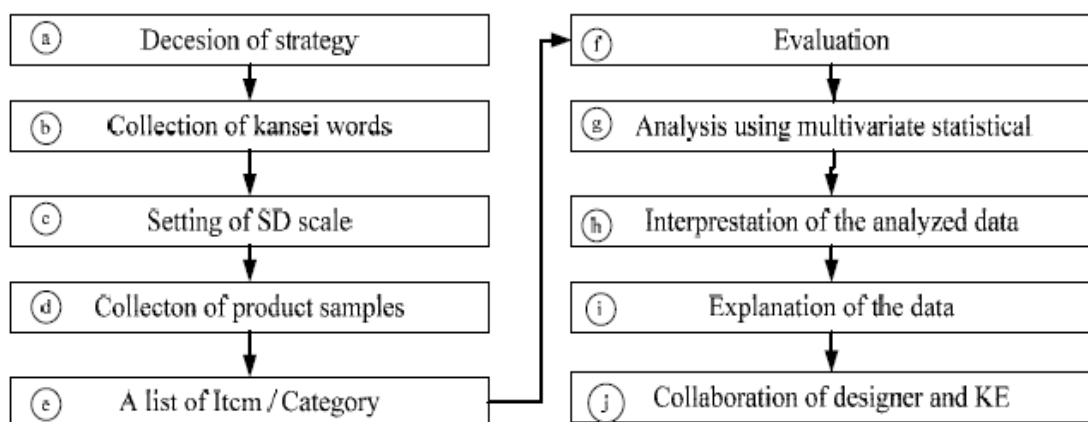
ⓐ Decesion of strategy

ⓑ Collection of kansei words

ⓒ Setting of SD scale

ⓓ Collecton of product samples

ⓔ A list of Itcm / Category

ⓕ Evaluation

ⓖ Analysis using multivariate statistical

ⓗ Interprestation of the analyzed data

ⓘ Explanation of the data

ⓙ Collaboration of designer and KE